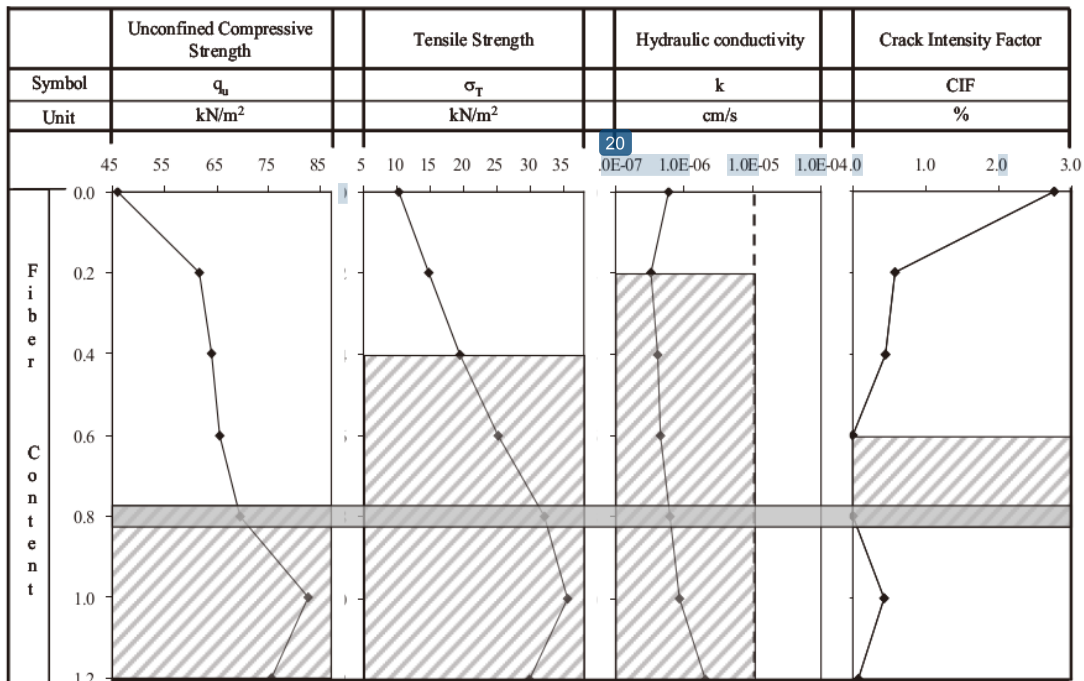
| | Unconfined Compressive Strength | Tensile Strength | Hydraulic conductivity | Crack Intensity Factor |
|---|---|---|---|---|
| Symbol | $q_u$ | $\sigma_T$ | k | CIF |
| Unit | kN/m$^2$ | kN/m$^2$ | cm/s | % |

20

45 55 65 75 85

5 10 15 20 25 30 35

.0E-07 1.0E-06 1.0E-05 1.0E-04

0.0 1.0 2.0 3.0

0.0
0.2
0.4
0.6
0.8
1.0
1.2

F i b e r C o n t e n t